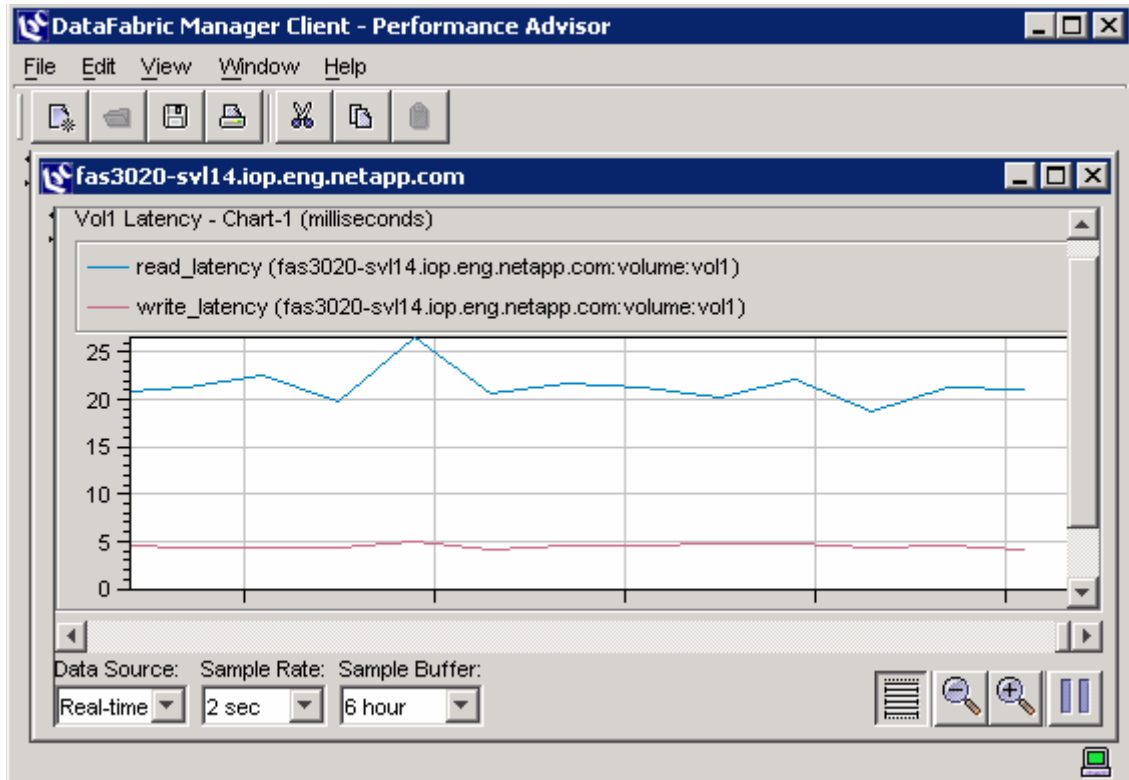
DataFabric Manager Client - Performance Advisor

File Edit View Window Help

fas3020-svl14.iop.eng.netapp.com

Vol1 Latency - Chart-1 (milliseconds)

read_latency (fas3020-svl14.iop.eng.netapp.com:volume:vol1)

write_latency (fas3020-svl14.iop.eng.netapp.com:volume:vol1)

25
20
15
10
5
0

Data Source: Sample Rate: Sample Buffer:

Real-time 2 sec 6 hour